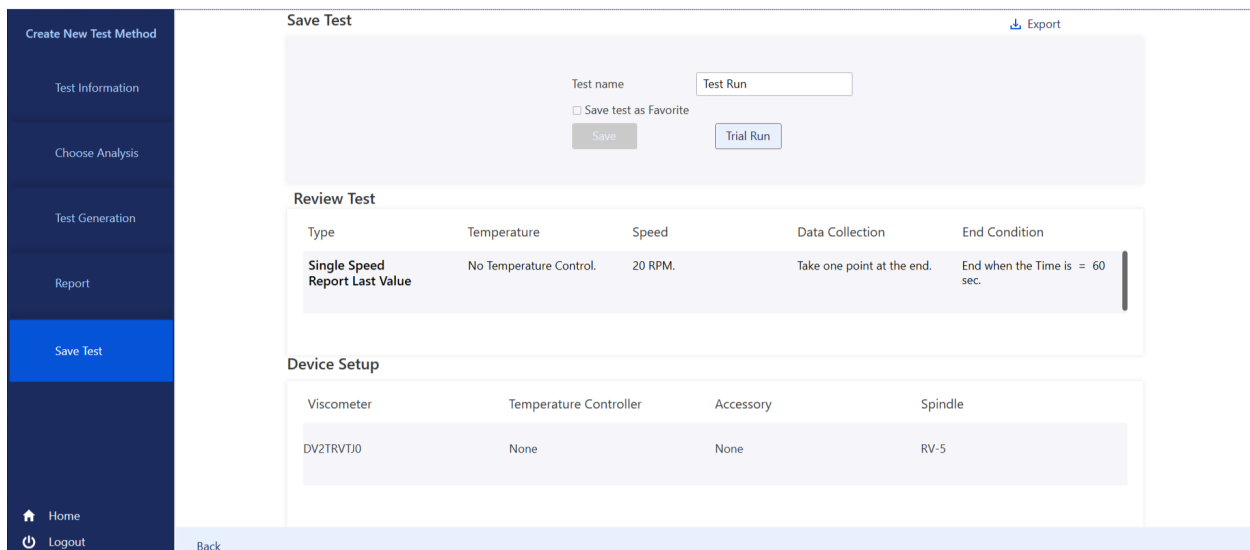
Create New Test Method

Test Information

Choose Analysis

Test Generation

Report

Save Test

Home

Logout

Back

Save Test

Export

Test name Test Run

☐ Save test as Favorite

Save

Trial Run

Review Test

| Type | Temperature | Speed | Data Collection | End Condition |
|---|---|---|---|---|
| Single Speed Report Last Value | No Temperature Control. | 20 RPM. | Take one point at the end. | End when the Time is = 60 sec. |

Device Setup

| Viscometer | Temperature Controller | Accessory | Spindle |
|---|---|---|---|
| DV2TRVTJ0 | None | None | RV-5 |